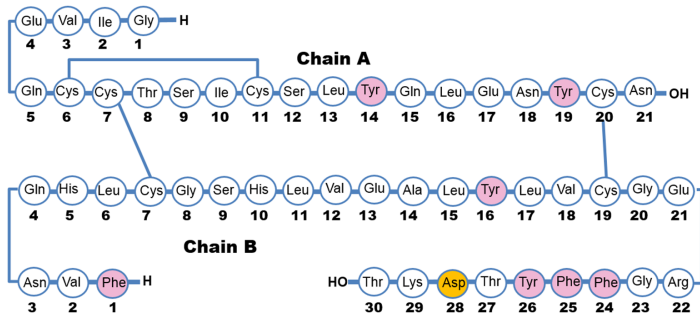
Glu Val Ile Gly H
4 3 2 1

Chain A

Gln Cys Cys Thr Ser Ile Cys Ser Leu Tyr Gln Leu Glu Asn Tyr Cys Asn OH
5 6 7 8 9 10 11 12 13 14 15 16 17 18 19 20 21

Gln His Leu Cys Gly Ser His Leu Val Glu Ala Leu Tyr Leu Val Cys Gly Glu
4 5 6 7 8 9 10 11 12 13 14 15 16 17 18 19 20 21

Chain B

Asn Val Phe H
3 2 1

HO Thr Lys Asp Thr Tyr Phe Phe Gly Arg
30 29 28 27 26 25 24 23 22